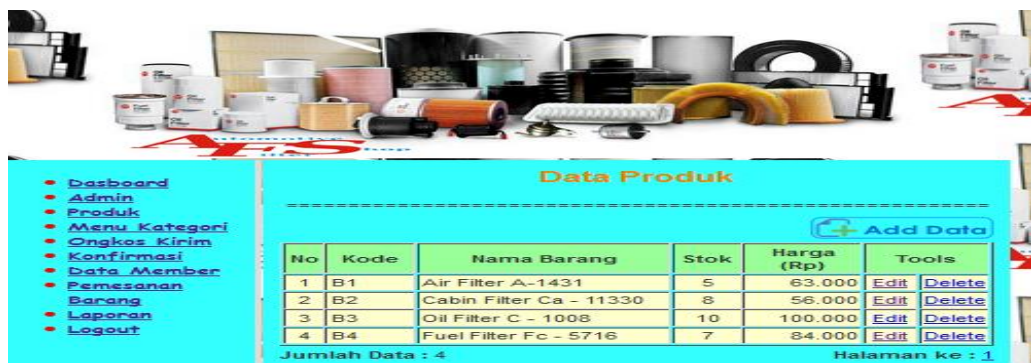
AFS

- Dasboard
- Admin
- Produk
- Menu Kategori
- Ongkos Kirim
- Konfirmasi
- Data Member
- Pemesanan Barang
- Laporan
- Logout

Data Produk

================================================

Add Data

| No | Kode | Nama Barang | Stok | Harga (Rp) | Tools | |
|---|---|---|---|---|---|---|
| 1 | B1 | Air Filter A-1431 | 5 | 63.000 | Edit | Delete |
| 2 | B2 | Cabin Filter Ca - 11330 | 8 | 56.000 | Edit | Delete |
| 3 | B3 | Oil Filter C - 1008 | 10 | 100.000 | Edit | Delete |
| 4 | B4 | Fuel Filter Fc - 5716 | 7 | 84.000 | Edit | Delete |

Jumlah Data : 4

Halaman ke : 1